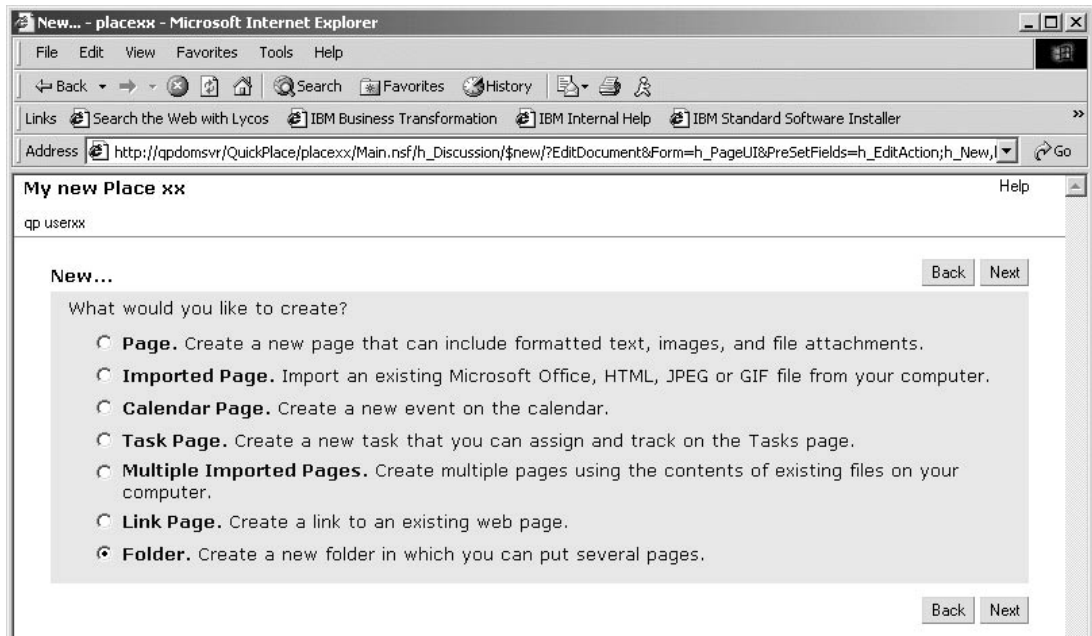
New... - placexx - Microsoft Internet Explorer

File Edit View Favorites Tools Help

Back Search Favorites History

Links Search the Web with Lycos IBM Business Transformation IBM Internal Help IBM Standard Software Installer

Address http://qpdomsvr/QuickPlace/placexx/Main.nsf/h_Discussion/$new/?EditDocument&Form=h_PageUI&PreSetFields=h_EditAction;h_New,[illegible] Go

My new Place xx

Help

qp userxx

New...

Back Next

What would you like to create?

**Page.** Create a new page that can include formatted text, images, and file attachments.

**Imported Page.** Import an existing Microsoft Office, HTML, JPEG or GIF file from your computer.

**Calendar Page.** Create a new event on the calendar.

**Task Page.** Create a new task that you can assign and track on the Tasks page.

**Multiple Imported Pages.** Create multiple pages using the contents of existing files on your computer.

**Link Page.** Create a link to an existing web page.

**Folder.** Create a new folder in which you can put several pages.

Back Next